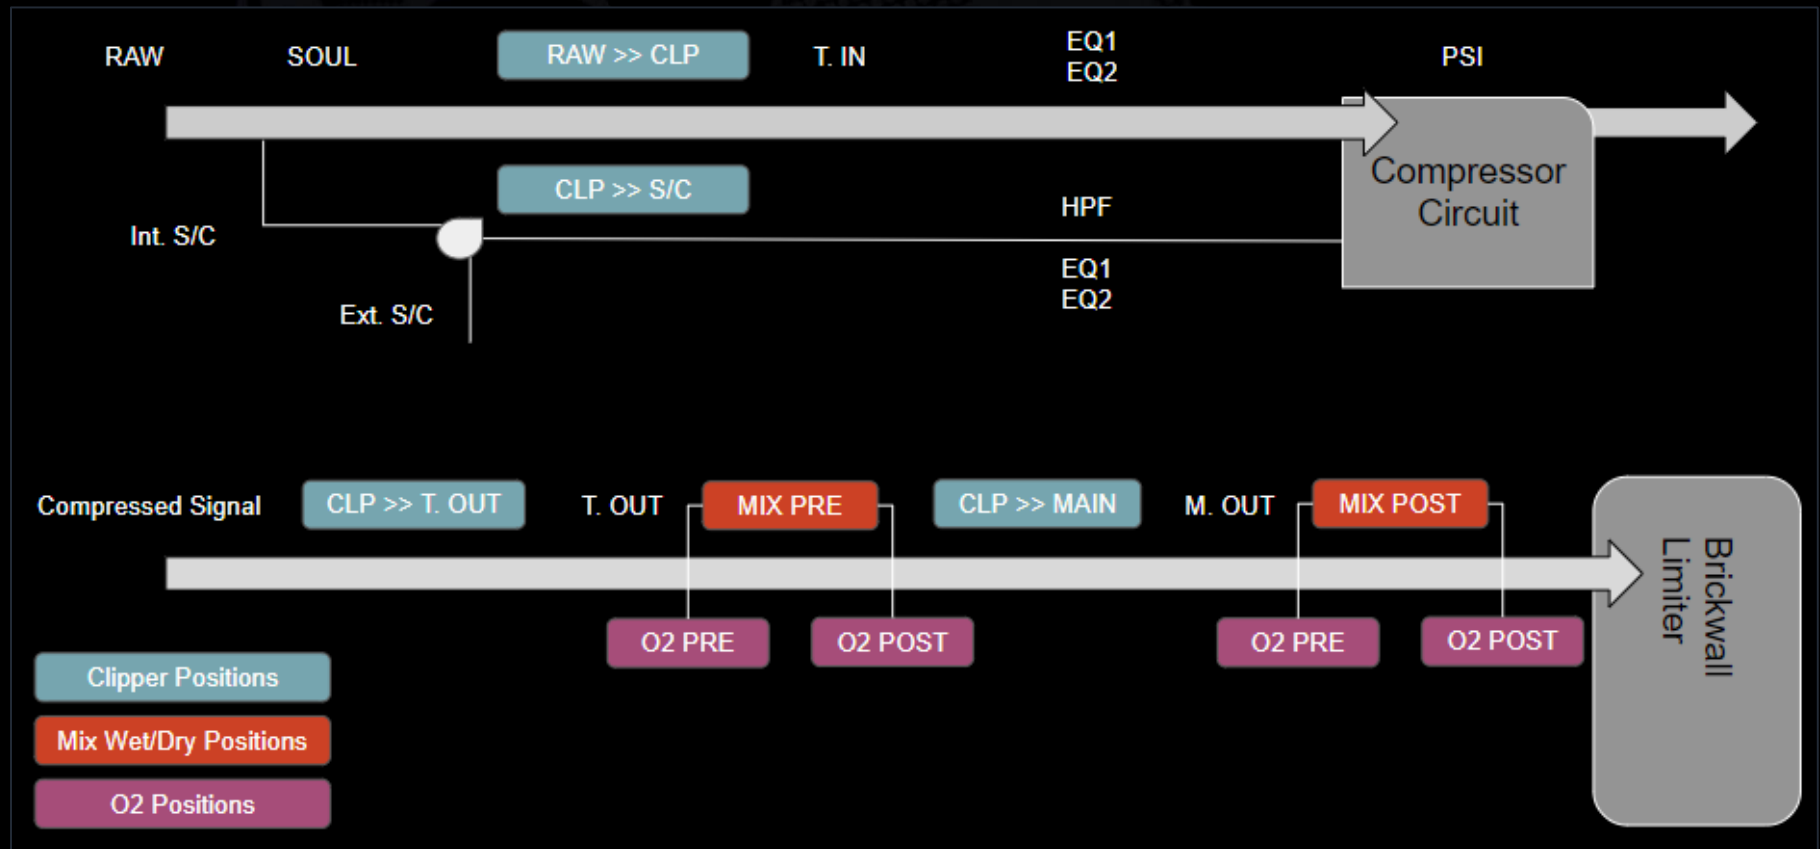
RAW

SOUL

RAW >> CLP

T. IN

EQ1
EQ2

PSI

CLP >> S/C

HPF

Int. S/C

Compressor Circuit

EQ1
EQ2

Ext. S/C

Compressed Signal

CLP >> T. OUT

T. OUT

MIX PRE

CLP >> MAIN

M. OUT

MIX POST

Brickwall Limiter

O2 PRE

O2 POST

O2 PRE

O2 POST

Clipper Positions

Mix Wet/Dry Positions

O2 Positions